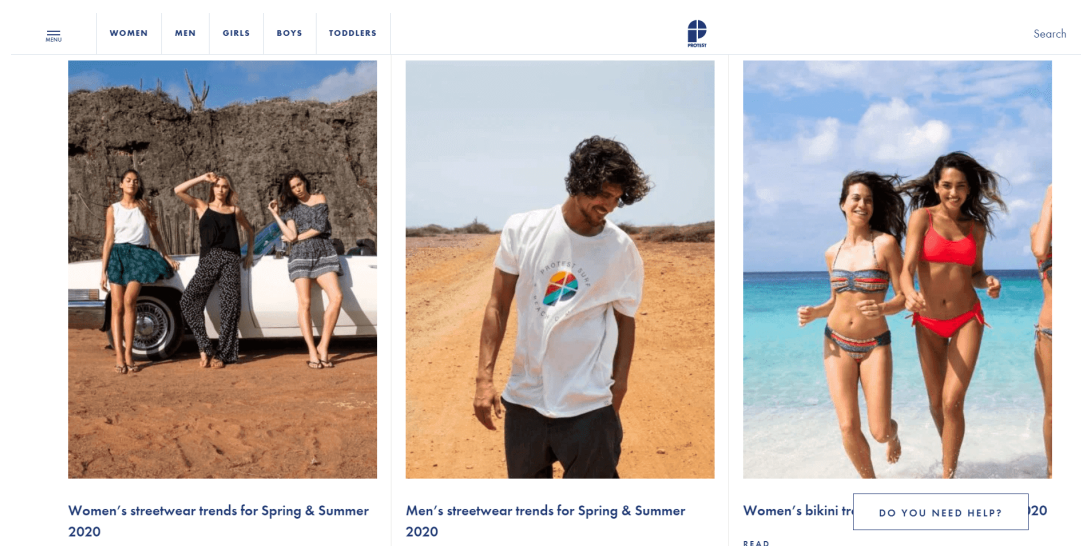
MENU

WOMEN

MEN

GIRLS

BOYS

TODDLERS

PROTEST

Search

PROTEST SURF

Women’s streetwear trends for Spring & Summer 2020

Men’s streetwear trends for Spring & Summer 2020

Women’s bikini tr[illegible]20

DO YOU NEED HELP?

READ